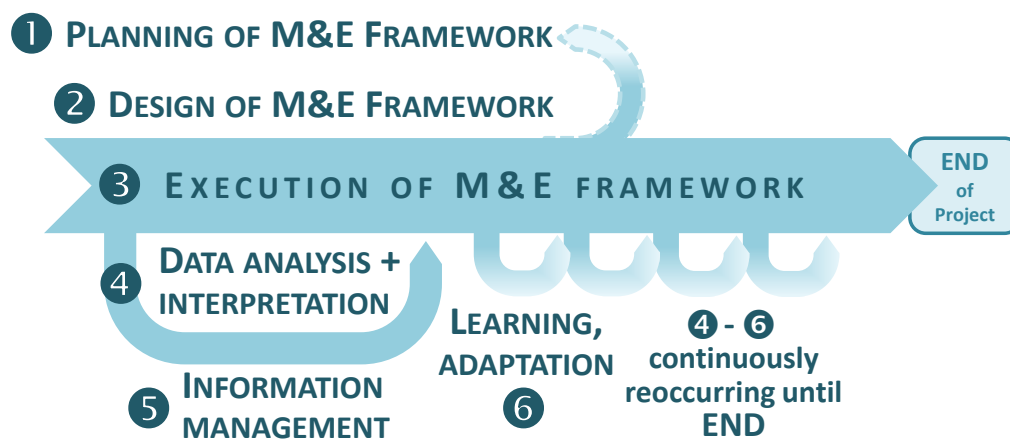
1 PLANNING OF M&E FRAMEWORK

2 DESIGN OF M&E FRAMEWORK

3 EXECUTION OF M&E FRAMEWORK

END of Project

4 DATA ANALYSIS + INTERPRETATION

5 INFORMATION MANAGEMENT

LEARNING, ADAPTATION 6

4 - 6 continuously reoccurring until END